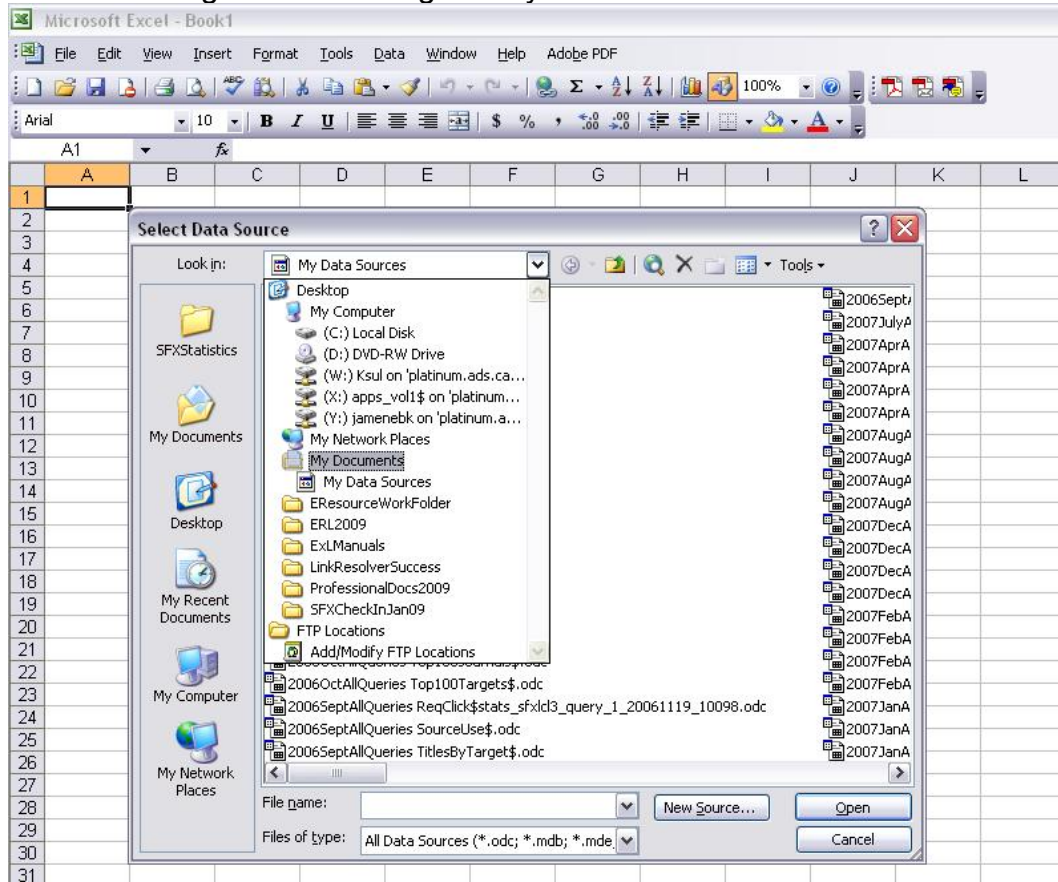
Microsoft Excel - Book1

File Edit View Insert Format Tools Data Window Help Adobe PDF

100%

Arial 10 B I U $ % ,

A1 fx

| | A | B | C | D | E | F | G | H | I | J | K | L |
|---|---|---|---|---|---|---|---|---|---|---|---|---|
| 1 | | | | | | | | | | | | |
| 2 | | | | | | | | | | | | |
| 3 | | | | | | | | | | | | |
| 4 | | | | | | | | | | | | |
| 5 | | | | | | | | | | | | |
| 6 | | | | | | | | | | | | |
| 7 | | | | | | | | | | | | |
| 8 | | | | | | | | | | | | |
| 9 | | | | | | | | | | | | |
| 10 | | | | | | | | | | | | |
| 11 | | | | | | | | | | | | |
| 12 | | | | | | | | | | | | |
| 13 | | | | | | | | | | | | |
| 14 | | | | | | | | | | | | |
| 15 | | | | | | | | | | | | |
| 16 | | | | | | | | | | | | |
| 17 | | | | | | | | | | | | |
| 18 | | | | | | | | | | | | |
| 19 | | | | | | | | | | | | |
| 20 | | | | | | | | | | | | |
| 21 | | | | | | | | | | | | |
| 22 | | | | | | | | | | | | |
| 23 | | | | | | | | | | | | |
| 24 | | | | | | | | | | | | |
| 25 | | | | | | | | | | | | |
| 26 | | | | | | | | | | | | |
| 27 | | | | | | | | | | | | |
| 28 | | | | | | | | | | | | |
| 29 | | | | | | | | | | | | |
| 30 | | | | | | | | | | | | |
| 31 | | | | | | | | | | | | |

Select Data Source

Look in: My Data Sources

Tools

SFXStatistics
My Documents
Desktop
My Recent Documents
My Computer
My Network Places

Desktop
My Computer
(C:) Local Disk
(D:) DVD-RW Drive
(W:) Ksul on 'platinum.ads.ca...
(X:) apps_vol1$ on 'platinum...
(Y:) jamenebk on 'platinum.a...
My Network Places
My Documents
My Data Sources
EResourceWorkFolder
ERL2009
ExLManuals
LinkResolverSuccess
ProfessionalDocs2009
SFXCheckInJan09
FTP Locations
Add/Modify FTP Locations

2006OctAllQueries Top100Targets$.odc
2006SeptAllQueries ReqClick$stats_sfxlcl3_query_1_20061119_10098.odc
2006SeptAllQueries SourceUse$.odc
2006SeptAllQueries TitlesByTarget$.odc

2006Sept
2007JulyA
2007AprA
2007AprA
2007AprA
2007AprA
2007AugA
2007AugA
2007AugA
2007AugA
2007DecA
2007DecA
2007DecA
2007DecA
2007FebA
2007FebA
2007FebA
2007FebA
2007JanA
2007JanA
2007JanA

File name:
Files of type: All Data Sources (*.odc; *.mdb; *.mde

New Source...
Open
Cancel